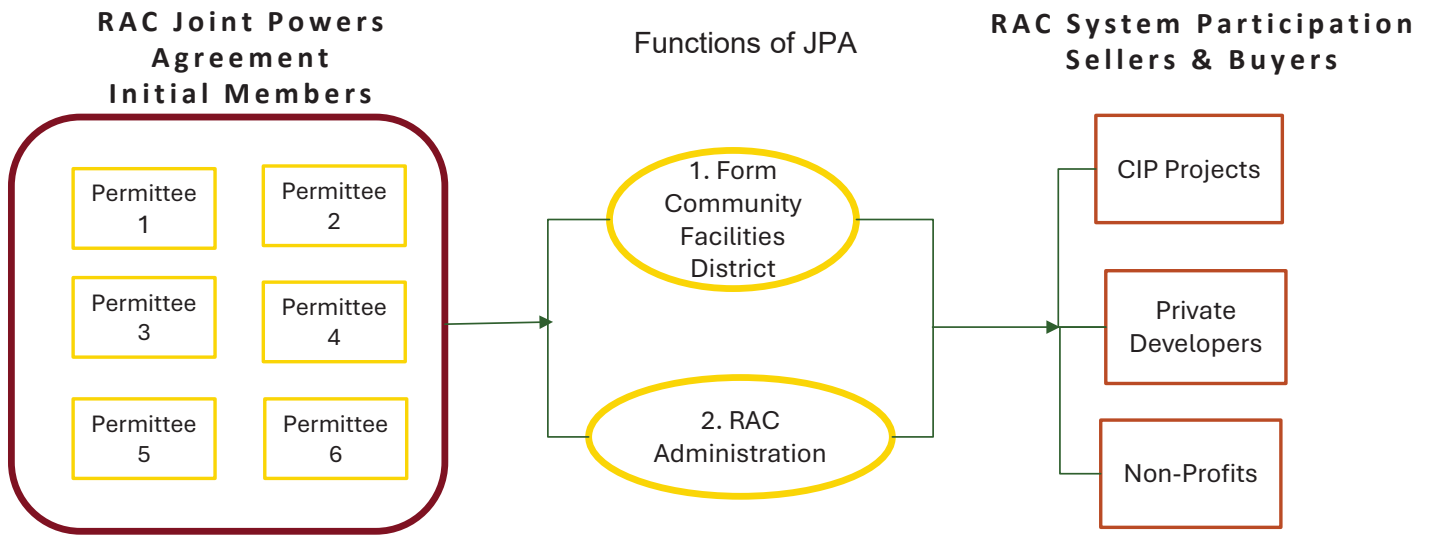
RAC Joint Powers Agreement Initial Members

Permittee 1

Permittee 2

Permittee 3

Permittee 4

Permittee 5

Permittee 6

Functions of JPA

1. Form Community Facilities District

2. RAC Administration

RAC System Participation Sellers & Buyers

CIP Projects

Private Developers

Non-Profits